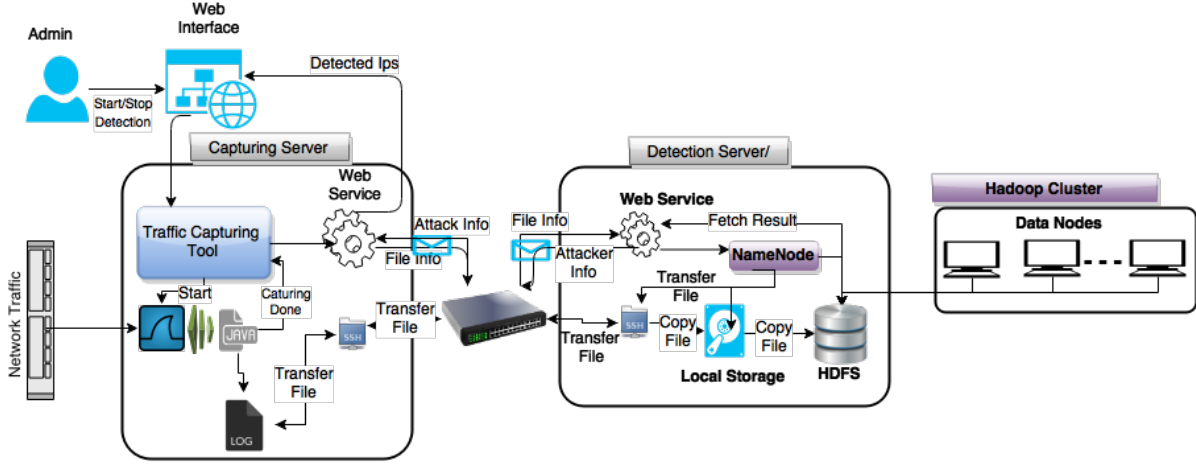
Admin

Web Interface

Start/Stop Detection

Detected Ips

Capturing Server

Web Service

Traffic Capturing Tool

Attack Info

File Info

Start

Caturing Done

JAVA

SSH

Transfer File

Transfer File

LOG

Network Traffic

Detection Server/

Web Service

File Info

Attacker Info

Fetch Result

NameNode

Transfer File

Transfer File

SSH

Copy File

Copy File

Local Storage

HDFS

Hadoop Cluster

Data Nodes